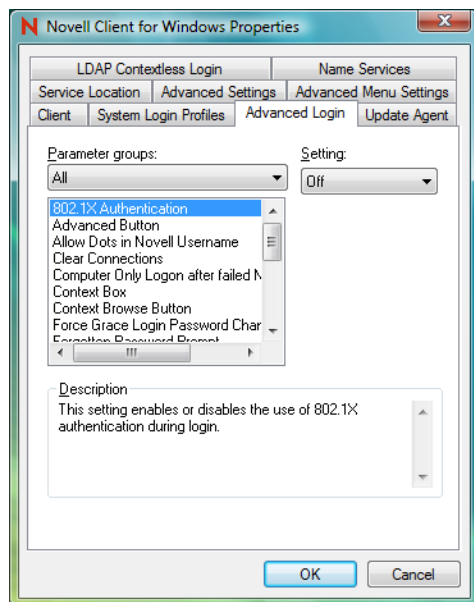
N Novell Client for Windows Properties

LDAP Contextless Login | Name Services
Service Location | Advanced Settings | Advanced Menu Settings
Client | System Login Profiles | Advanced Login | Update Agent

Parameter groups:
All

Setting:
Off

802.1X Authentication
Advanced Button
Allow Dots in Novell Username
Clear Connections
Computer Only Logon after failed N
Context Box
Context Browse Button
Force Grace Login Password Char
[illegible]

Description
This setting enables or disables the use of 802.1X authentication during login.

OK
Cancel